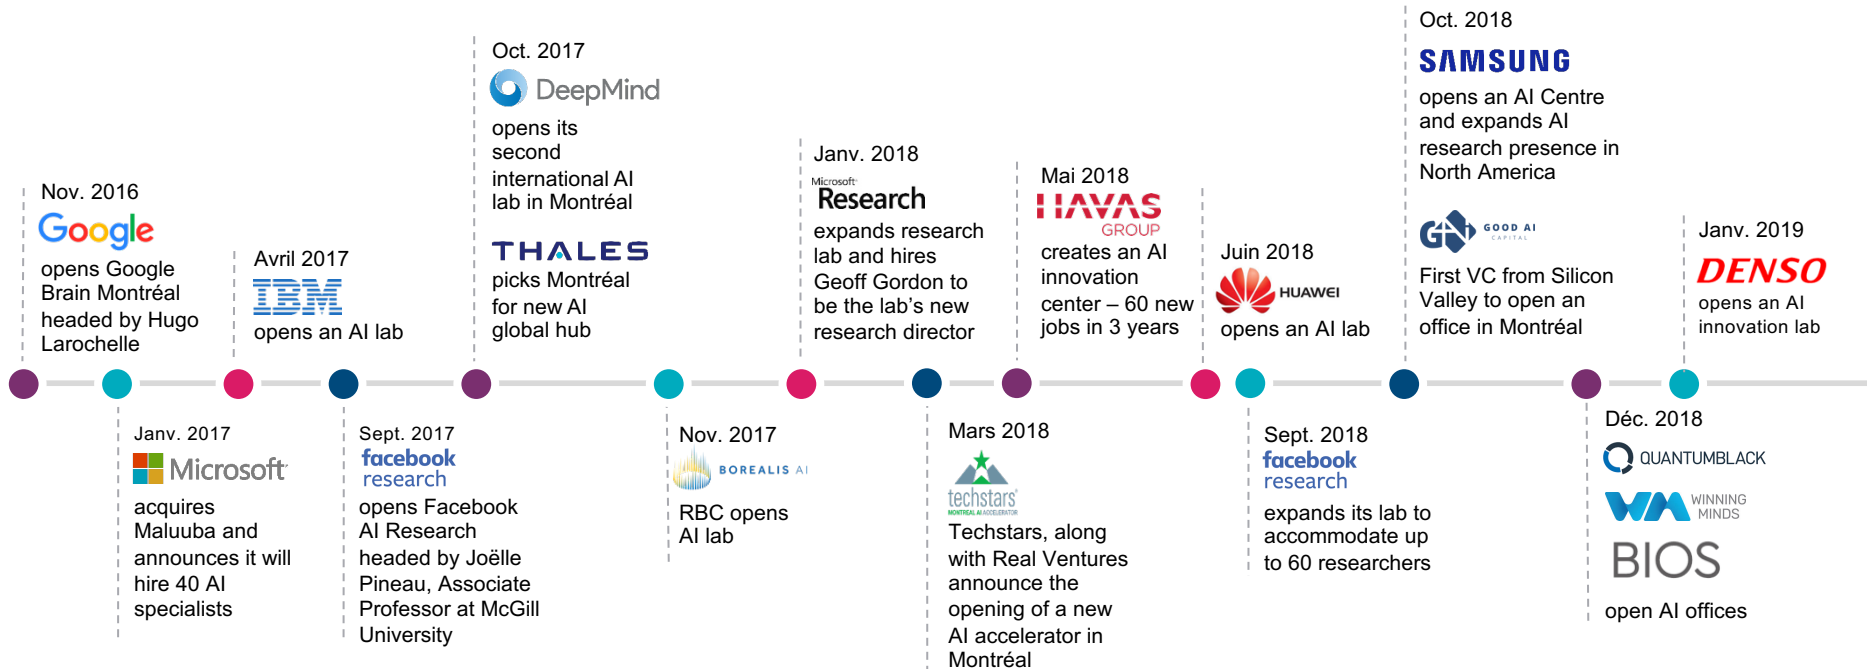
Nov. 2016
Google
opens Google Brain Montréal headed by Hugo Larochelle

Janv. 2017
Microsoft
acquires Maluuba and announces it will hire 40 AI specialists

Avril 2017
IBM
opens an AI lab

Sept. 2017
facebook research
opens Facebook AI Research headed by Joëlle Pineau, Associate Professor at McGill University

Oct. 2017
DeepMind
opens its second international AI lab in Montréal

THALES
picks Montréal for new AI global hub

Nov. 2017
BOREALIS AI
RBC opens AI lab

Janv. 2018
Microsoft Research
expands research lab and hires Geoff Gordon to be the lab's new research director

Mars 2018
techstars
MONTREAL AI ACCELERATOR
Techstars, along with Real Ventures announce the opening of a new AI accelerator in Montréal

Mai 2018
HAVAS GROUP
creates an AI innovation center – 60 new jobs in 3 years

Juin 2018
HUAWEI
opens an AI lab

Sept. 2018
facebook research
expands its lab to accommodate up to 60 researchers

Oct. 2018
SAMSUNG
opens an AI Centre and expands AI research presence in North America

GOOD AI CAPITAL
First VC from Silicon Valley to open an office in Montréal

Déc. 2018
QUANTUMBLACK
WINNING MINDS
BIOS
open AI offices

Janv. 2019
DENSO
opens an AI innovation lab